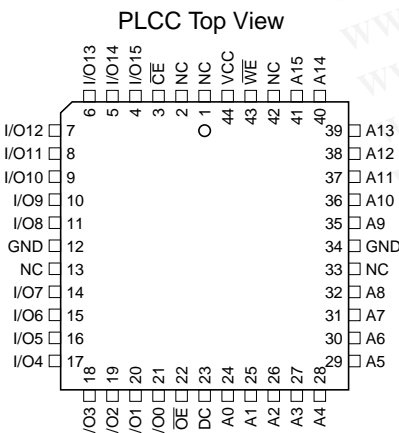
PLCC Top View

I/O13 6
I/O14 5
I/O15 4
$\overline{CE}$ 3
NC 2
NC 1
VCC 44
$\overline{WE}$ 43
NC 42
A15 41
A14 40

I/O12 7
I/O11 8
I/O10 9
I/O9 10
I/O8 11
GND 12
NC 13
I/O7 14
I/O6 15
I/O5 16
I/O4 17

39 A13
38 A12
37 A11
36 A10
35 A9
34 GND
33 NC
32 A8
31 A7
30 A6
29 A5

18 I/O3
19 I/O2
20 I/O1
21 I/O0
22 $\overline{OE}$
23 DC
24 A0
25 A1
26 A2
27 A3
28 A4